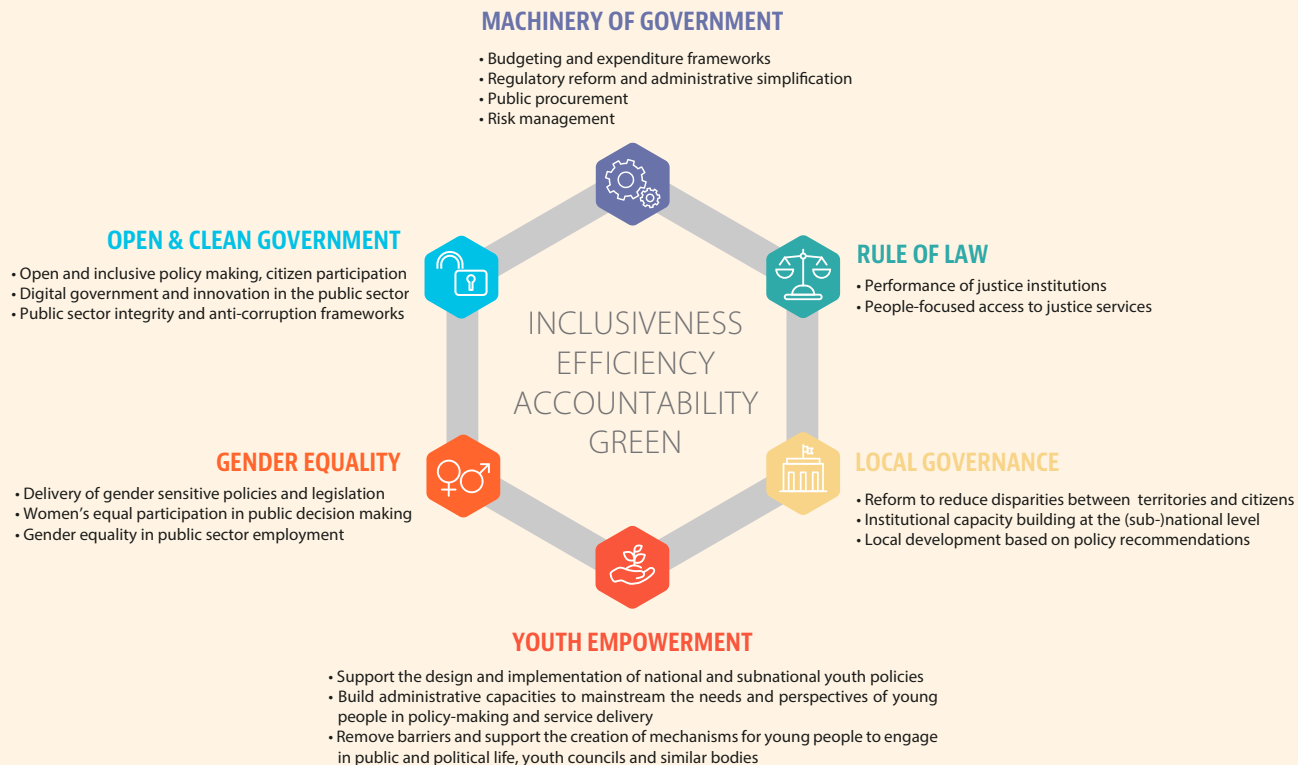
MACHINERY OF GOVERNMENT

• Budgeting and expenditure frameworks
• Regulatory reform and administrative simplification
• Public procurement
• Risk management

OPEN & CLEAN GOVERNMENT

• Open and inclusive policy making, citizen participation
• Digital government and innovation in the public sector
• Public sector integrity and anti-corruption frameworks

RULE OF LAW

• Performance of justice institutions
• People-focused access to justice services

INCLUSIVENESS
EFFICIENCY
ACCOUNTABILITY
GREEN

GENDER EQUALITY

• Delivery of gender sensitive policies and legislation
• Women's equal participation in public decision making
• Gender equality in public sector employment

LOCAL GOVERNANCE

• Reform to reduce disparities between territories and citizens
• Institutional capacity building at the (sub-)national level
• Local development based on policy recommendations

YOUTH EMPOWERMENT

• Support the design and implementation of national and subnational youth policies
• Build administrative capacities to mainstream the needs and perspectives of young people in policy-making and service delivery
• Remove barriers and support the creation of mechanisms for young people to engage in public and political life, youth councils and similar bodies